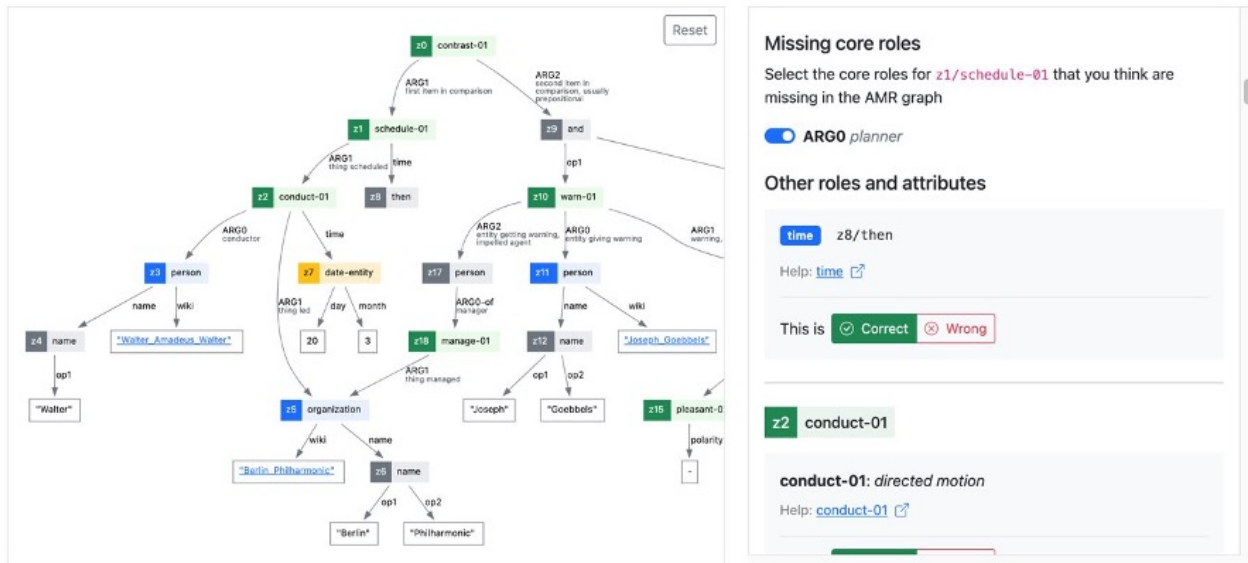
Reset

z0 contrast-01

ARG1
first item in comparison

ARG2
second item in comparison, usually prepositional

z1 schedule-01

z9 and

ARG1
thing scheduled

time

op1

z2 conduct-01

z8 then

z10 warn-01

ARG0
conductor

time

ARG2
entity getting warning, impelled agent

ARG0
entity giving warning

ARG1
warning,

z3 person

z7 date-entity

z17 person

z11 person

name

wiki

ARG1
thing led

day

month

ARG0-of
manager

name

wiki

z4 name

"Walter_Amadeus_Walter"

20

3

z18 manage-01

z12 name

"Joseph_Goebbels"

op1

ARG1
thing managed

op1

op2

"Walter"

z5 organization

"Joseph"

"Goebbels"

z15 pleasant-0

wiki

name

polarity

"Berlin_Philharmonic"

z6 name

-

op1

op2

"Berlin"

"Philharmonic"

Missing core roles

Select the core roles for z1/schedule-01 that you think are missing in the AMR graph

ARG0 planner

Other roles and attributes

time z8/then

Help: time

This is Correct Wrong

z2 conduct-01

conduct-01: directed motion

Help: conduct-01